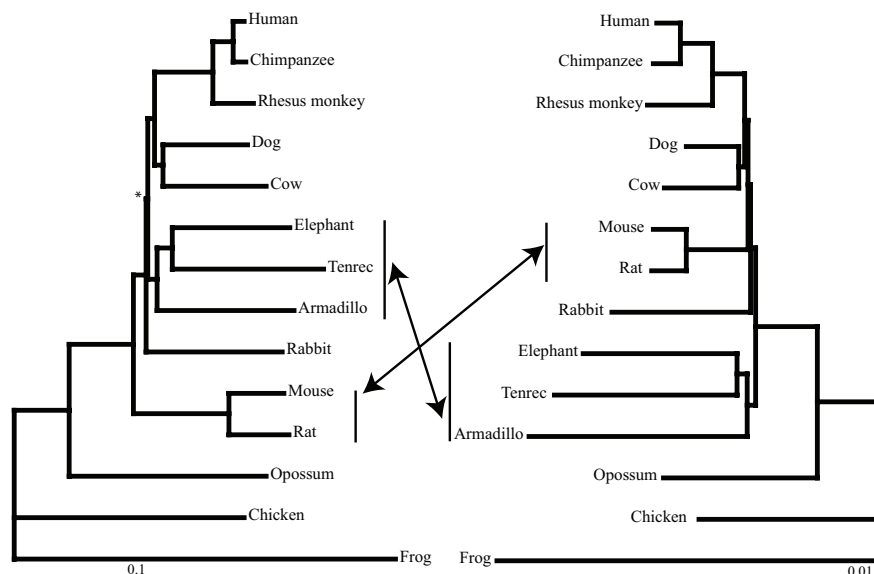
Human
Chimpanzee
Rhesus monkey
Dog
Cow
*
Elephant
Tenrec
Armadillo
Rabbit
Mouse
Rat
Opossum
Chicken
Frog
0.1

Human
Chimpanzee
Rhesus monkey
Dog
Cow
Mouse
Rat
Rabbit
Elephant
Tenrec
Armadillo
Opossum
Chicken
Frog
0.01